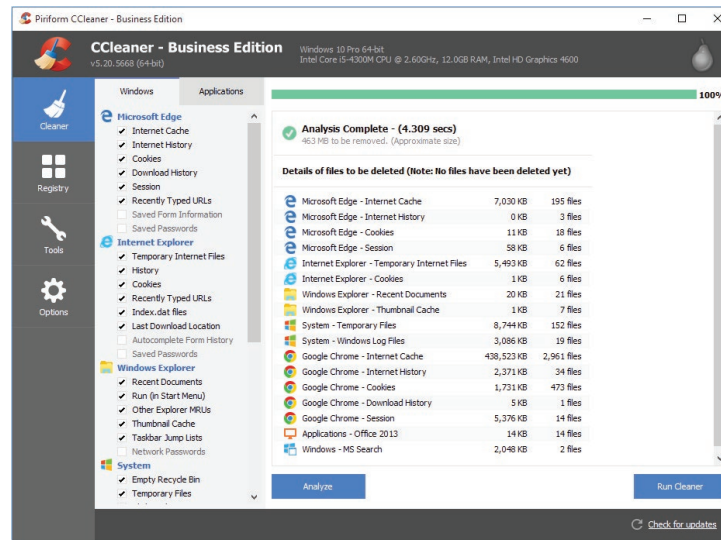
Piriform CCleaner - Business Edition

CCleaner - Business Edition
v5.20.5668 (64-bit)
Windows 10 Pro 64-bit
Intel Core i5-4300M CPU @ 2.60GHz, 12.0GB RAM, Intel HD Graphics 4600

Cleaner
Registry
Tools
Options

Windows | Applications

Microsoft Edge
Internet Cache
Internet History
Cookies
Download History
Session
Recently Typed URLs
Saved Form Information
Saved Passwords
Internet Explorer
Temporary Internet Files
History
Cookies
Recently Typed URLs
Index.dat files
Last Download Location
Autocomplete Form History
Saved Passwords
Windows Explorer
Recent Documents
Run (in Start Menu)
Other Explorer MRUs
Thumbnail Cache
Taskbar Jump Lists
Network Passwords
System
Empty Recycle Bin
Temporary Files

100%

Analysis Complete - (4.309 secs)
463 MB to be removed. (Approximate size)

Details of files to be deleted (Note: No files have been deleted yet)

| | | |
|---|---|---|
| Microsoft Edge - Internet Cache | 7,030 KB | 195 files |
| Microsoft Edge - Internet History | 0 KB | 3 files |
| Microsoft Edge - Cookies | 11 KB | 18 files |
| Microsoft Edge - Session | 58 KB | 6 files |
| Internet Explorer - Temporary Internet Files | 5,493 KB | 62 files |
| Internet Explorer - Cookies | 1 KB | 6 files |
| Windows Explorer - Recent Documents | 20 KB | 21 files |
| Windows Explorer - Thumbnail Cache | 1 KB | 7 files |
| System - Temporary Files | 8,744 KB | 152 files |
| System - Windows Log Files | 3,086 KB | 19 files |
| Google Chrome - Internet Cache | 438,523 KB | 2,961 files |
| Google Chrome - Internet History | 2,371 KB | 34 files |
| Google Chrome - Cookies | 1,731 KB | 473 files |
| Google Chrome - Download History | 5 KB | 1 files |
| Google Chrome - Session | 5,376 KB | 14 files |
| Applications - Office 2013 | 14 KB | 14 files |
| Windows - MS Search | 2,048 KB | 2 files |

Analyze
Run Cleaner
Check for updates